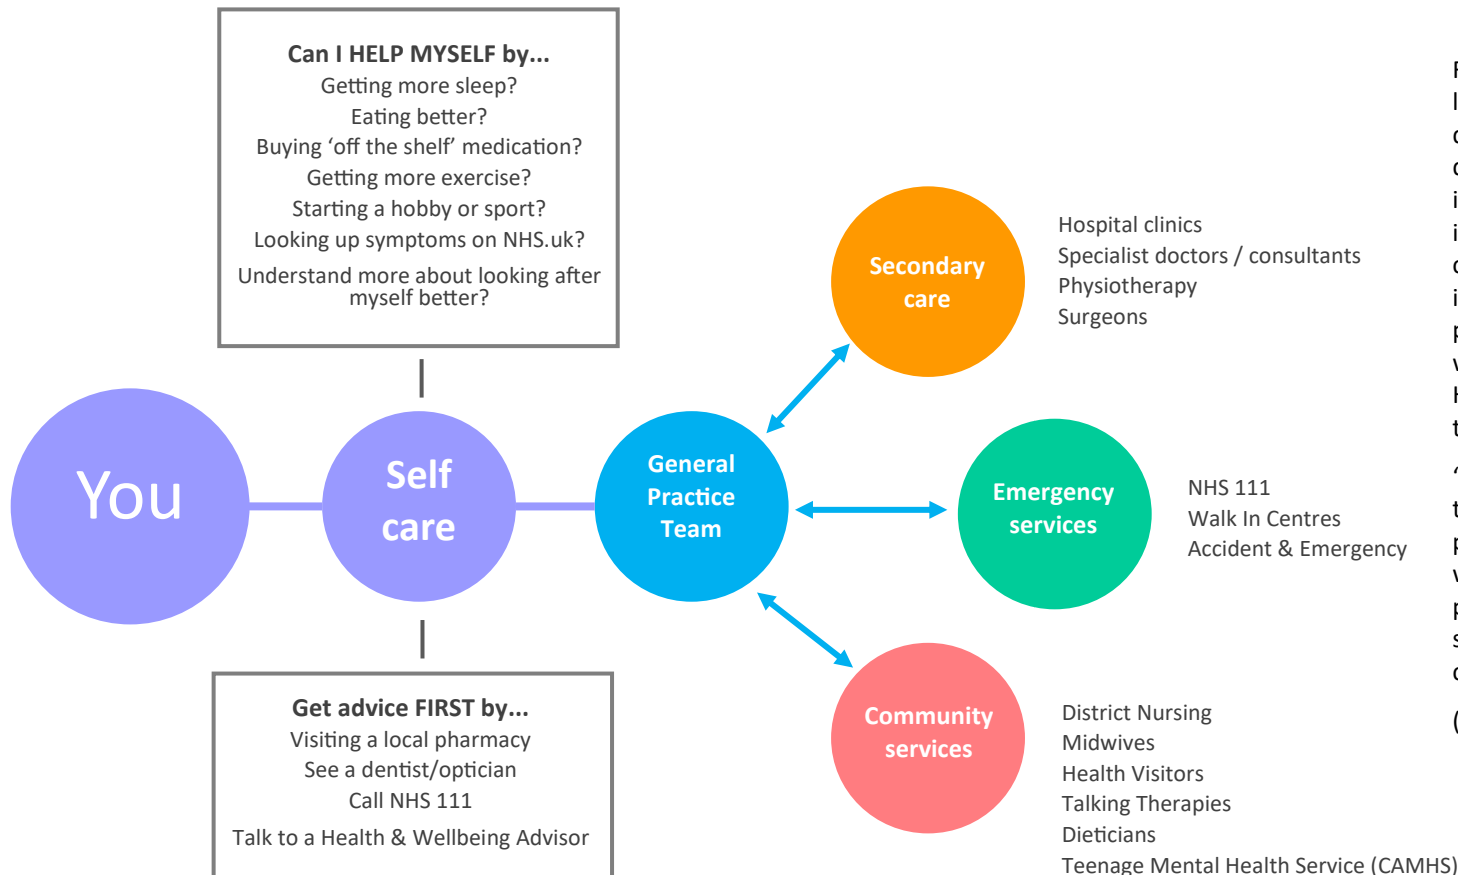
Can I HELP MYSELF by...
Getting more sleep?
Eating better?
Buying 'off the shelf' medication?
Getting more exercise?
Starting a hobby or sport?
Looking up symptoms on NHS.uk?
Understand more about looking after myself better?

You

Self care

General Practice Team

Secondary care

Hospital clinics
Specialist doctors / consultants
Physiotherapy
Surgeons

Emergency services

NHS 111
Walk In Centres
Accident & Emergency

Community services

District Nursing
Midwives
Health Visitors
Talking Therapies
Dieticians
Teenage Mental Health Service (CAMHS)

Get advice FIRST by...
Visiting a local pharmacy
See a dentist/optician
Call NHS 111
Talk to a Health & Wellbeing Advisor

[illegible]